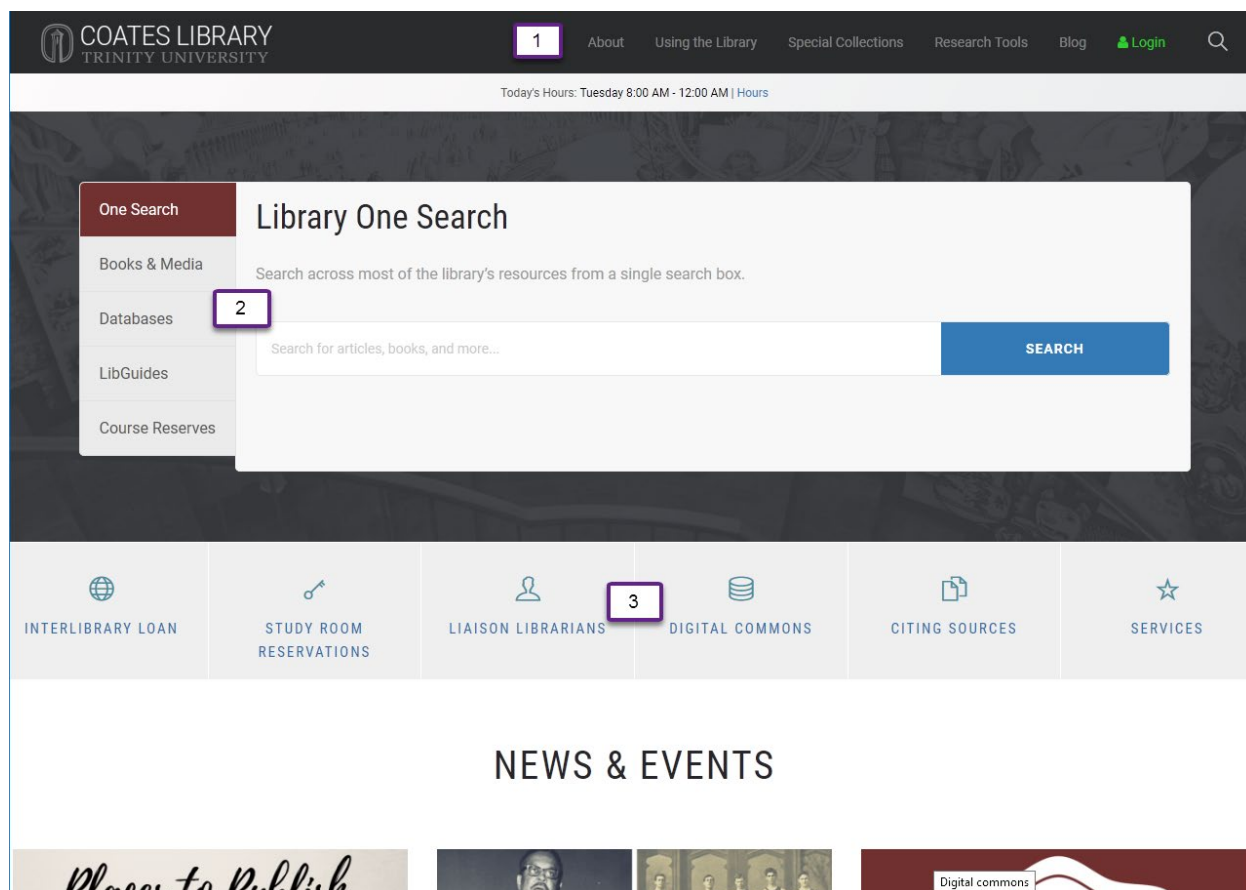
COATES LIBRARY
TRINITY UNIVERSITY

1

About Using the Library Special Collections Research Tools Blog Login

Today's Hours: Tuesday 8:00 AM - 12:00 AM | Hours

One Search
Books & Media
Databases
LibGuides
Course Reserves

Library One Search

Search across most of the library's resources from a single search box.

2

Search for articles, books, and more...

SEARCH

INTERLIBRARY LOAN

STUDY ROOM RESERVATIONS

LIAISON LIBRARIANS

3

DIGITAL COMMONS

CITING SOURCES

SERVICES

NEWS & EVENTS

Places to Publish

Digital commons